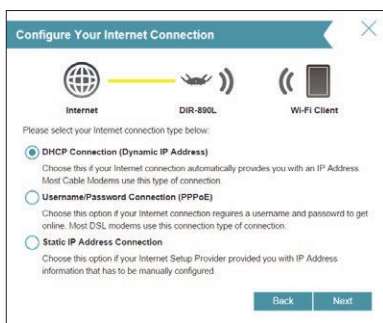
Configure Your Internet Connection

Internet

DIR-890L

Wi-Fi Client

Please select your Internet connection type below:

DHCP Connection (Dynamic IP Address)

Choose this if your Internet connection automatically provides you with an IP Address. Most Cable Modems use this type of connection.

Username/Password Connection (PPPoE)

Choose this option if your Internet connection requires a username and passowrd to get online. Most DSL modems use this connection type of connection.

Static IP Address Connection

Choose this option if your Internet Setup Provider provided you with IP Address information that has to be manually configured.

Back

Next